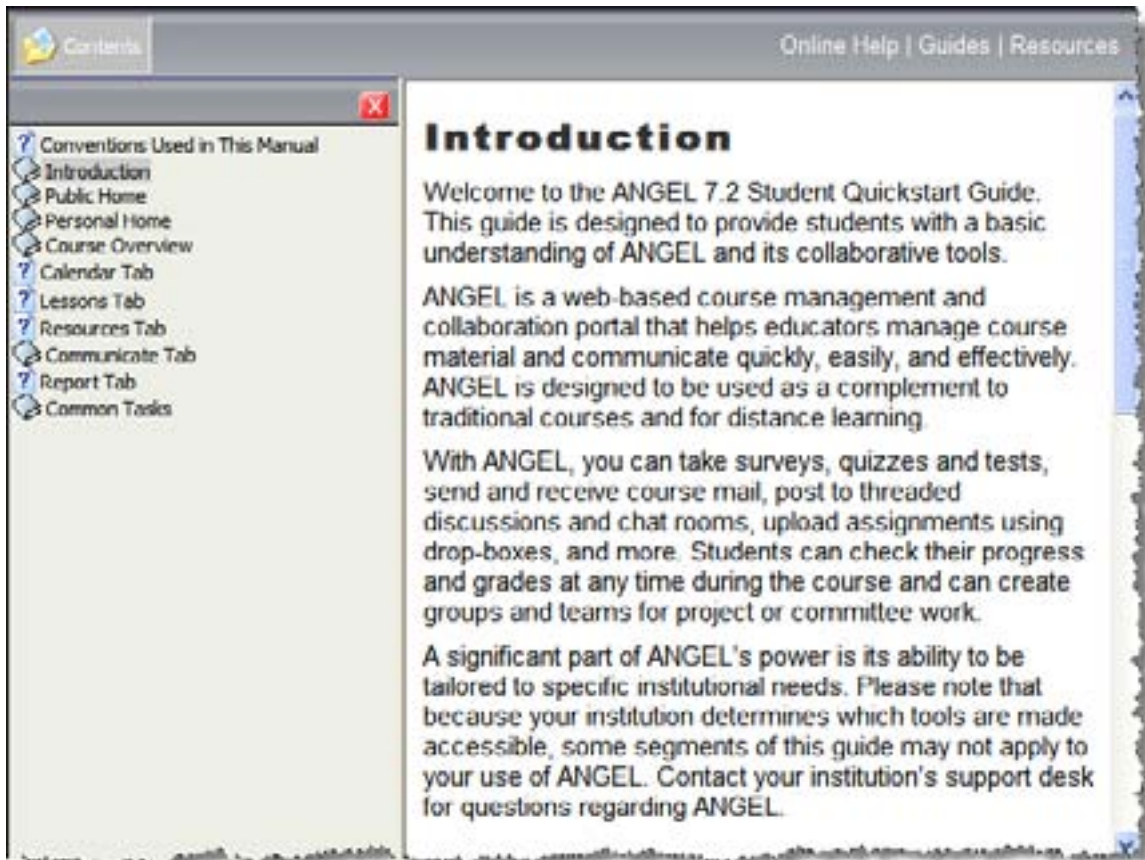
Contents

Online Help | Guides | Resources

Conventions Used in This Manual
Introduction
Public Home
Personal Home
Course Overview
Calendar Tab
Lessons Tab
Resources Tab
Communicate Tab
Report Tab
Common Tasks

Introduction

Welcome to the ANGEL 7.2 Student Quickstart Guide. This guide is designed to provide students with a basic understanding of ANGEL and its collaborative tools.

ANGEL is a web-based course management and collaboration portal that helps educators manage course material and communicate quickly, easily, and effectively. ANGEL is designed to be used as a complement to traditional courses and for distance learning.

With ANGEL, you can take surveys, quizzes and tests, send and receive course mail, post to threaded discussions and chat rooms, upload assignments using drop-boxes, and more. Students can check their progress and grades at any time during the course and can create groups and teams for project or committee work.

A significant part of ANGEL's power is its ability to be tailored to specific institutional needs. Please note that because your institution determines which tools are made accessible, some segments of this guide may not apply to your use of ANGEL. Contact your institution's support desk for questions regarding ANGEL.